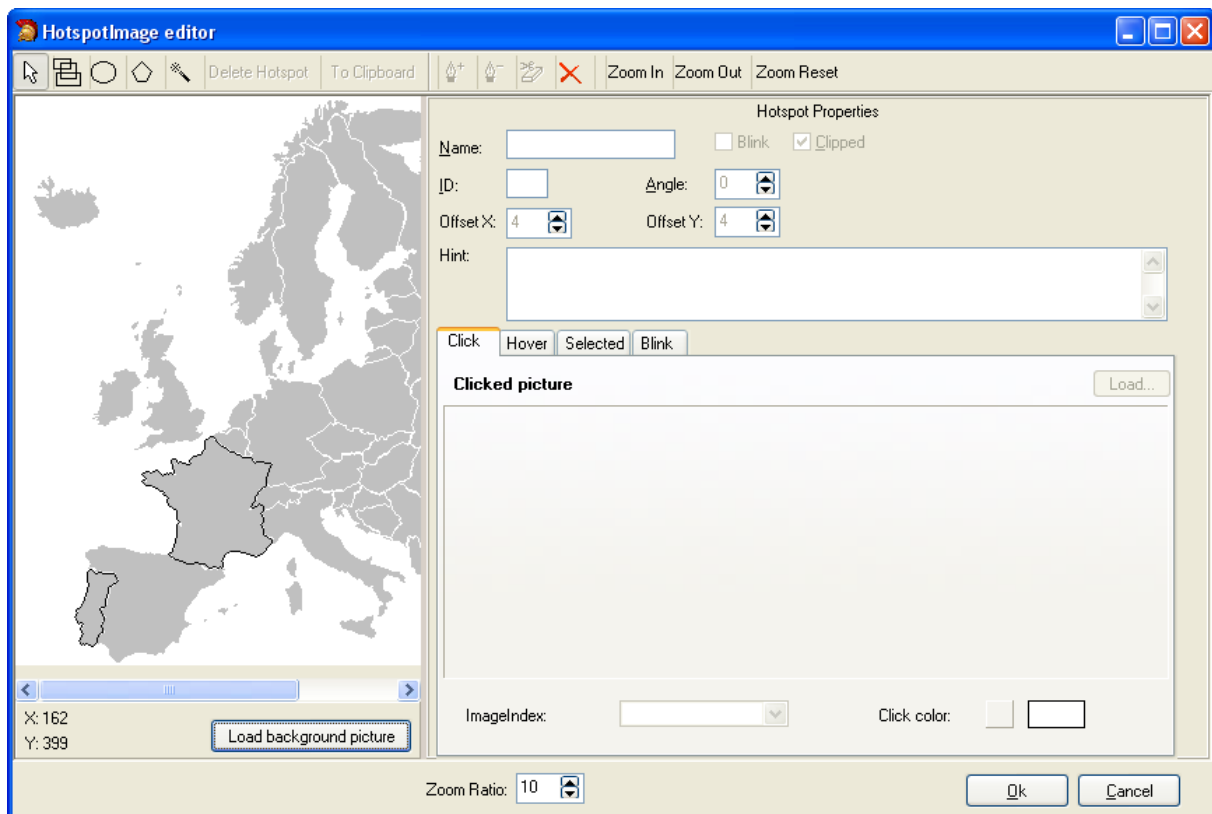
HotspotImage editor

Delete Hotspot | To Clipboard | Zoom In | Zoom Out | Zoom Reset

Hotspot Properties

Name:
Blink
Clipped
ID:
Angle: 0
Offset X: 4
Offset Y: 4
Hint:

Click | Hover | Selected | Blink

Clicked picture
Load...

ImageIndex:
Click color:

X: 162
Y: 399
Load background picture

Zoom Ratio: 10
Ok
Cancel